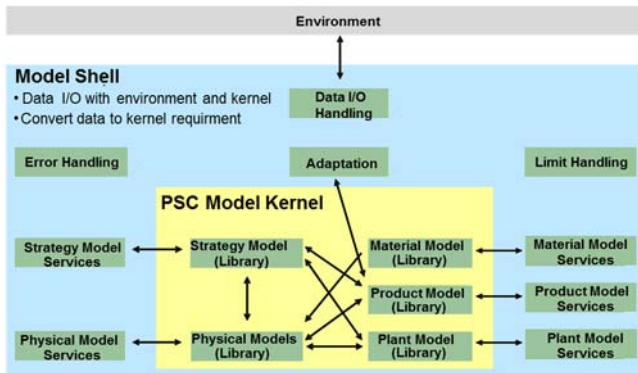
Environment

Model Shell
• Data I/O with environment and kernel
• Convert data to kernel requirment

Data I/O Handling

Error Handling

Adaptation

Limit Handling

PSC Model Kernel

Strategy Model Services

Strategy Model (Library)

Material Model (Library)

Material Model Services

Product Model (Library)

Product Model Services

Physical Model Services

Physical Models (Library)

Plant Model (Library)

Plant Model Services